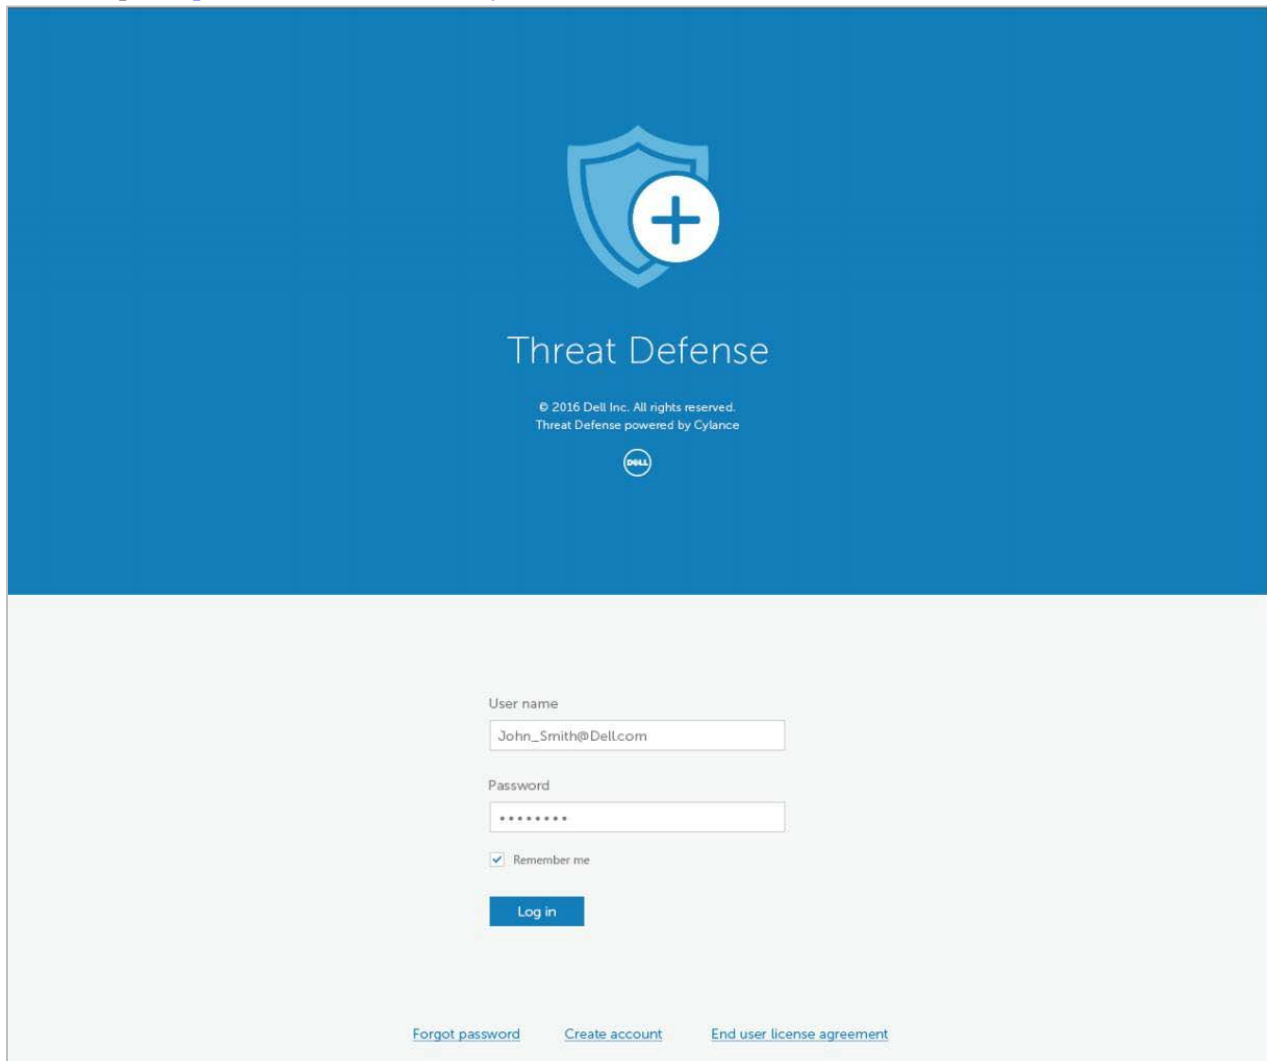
Threat Defense

© 2016 Dell Inc. All rights reserved.
Threat Defense powered by Cylance

DELL

User name

John_Smith@Dell.com

Password

••••••••

Remember me

Log in

Forgot password Create account End user license agreement